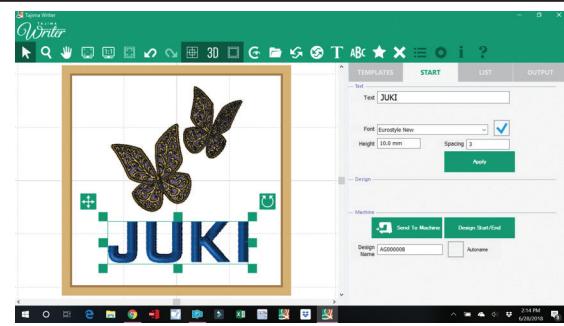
Tajima Writer

Tajima Writer

3D

TEMPLATES
START
LIST
OUTPUT

Text
Text JUKI

Font Eurostyle New
Height 10.0 mm
Spacing 3
Apply

Design

Machine
Send To Machine
Design Start/End
Design Name AG000008
Autoname

JUKI

2:14 PM
6/28/2018